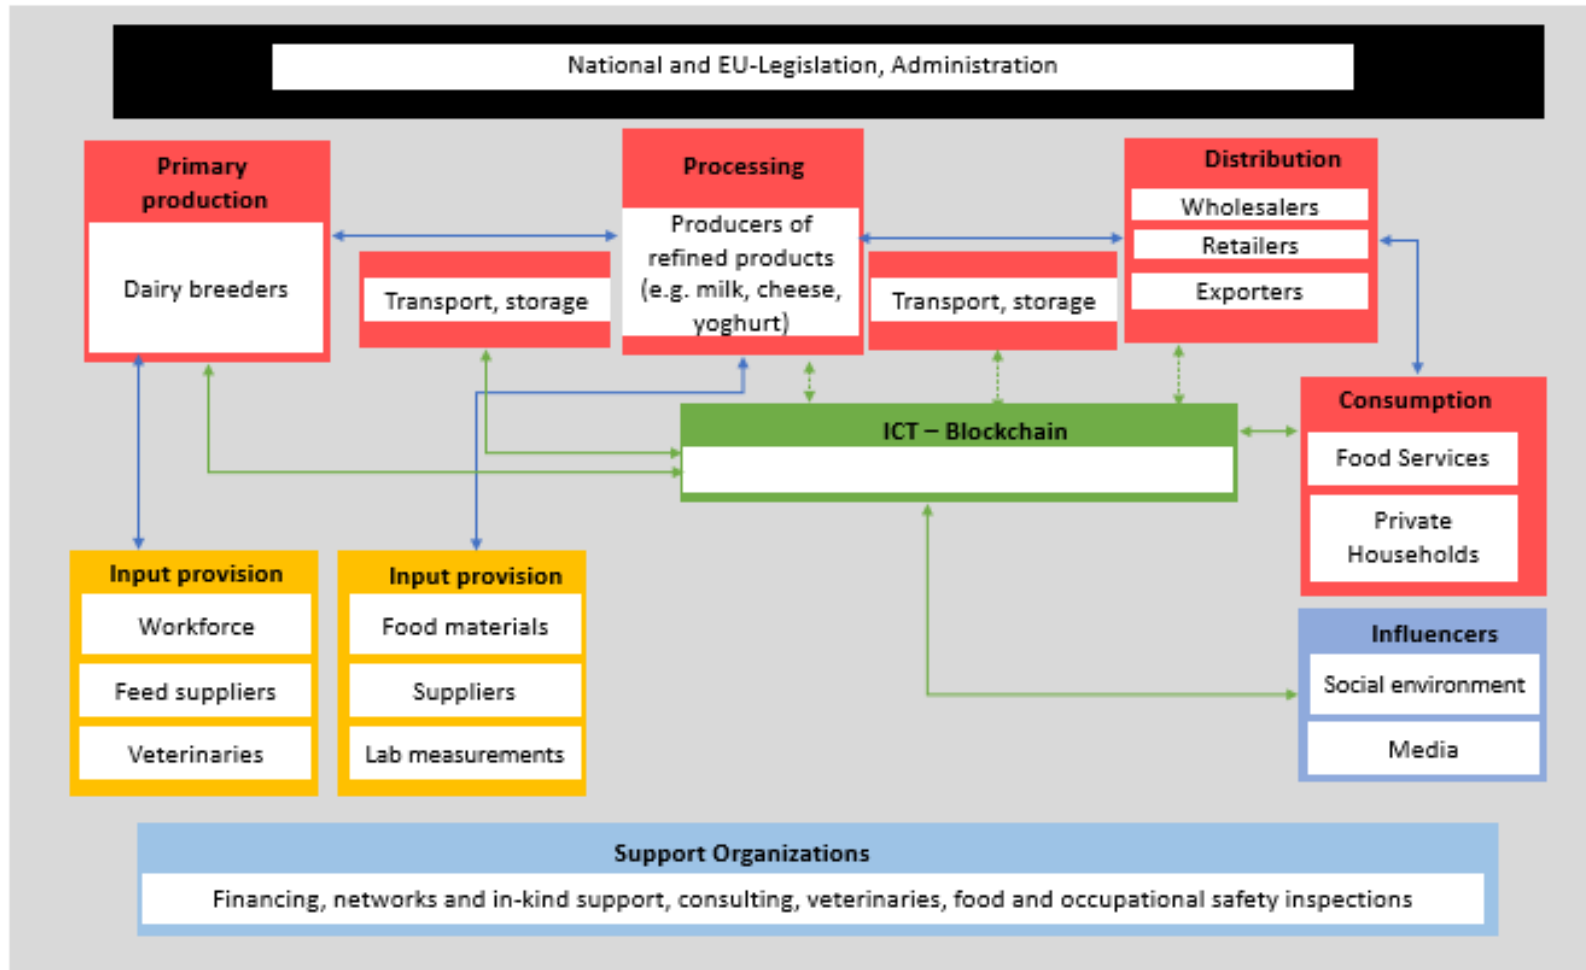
National and EU-Legislation, Administration

Primary production

Dairy breeders

Transport, storage

Processing

Producers of refined products (e.g. milk, cheese, yoghurt)

Transport, storage

Distribution

Wholesalers

Retailers

Exporters

ICT – Blockchain

Consumption

Food Services

Private Households

Input provision

Workforce

Feed suppliers

Veterinaries

Input provision

Food materials

Suppliers

Lab measurements

Influencers

Social environment

Media

Support Organizations

Financing, networks and in-kind support, consulting, veterinaries, food and occupational safety inspections